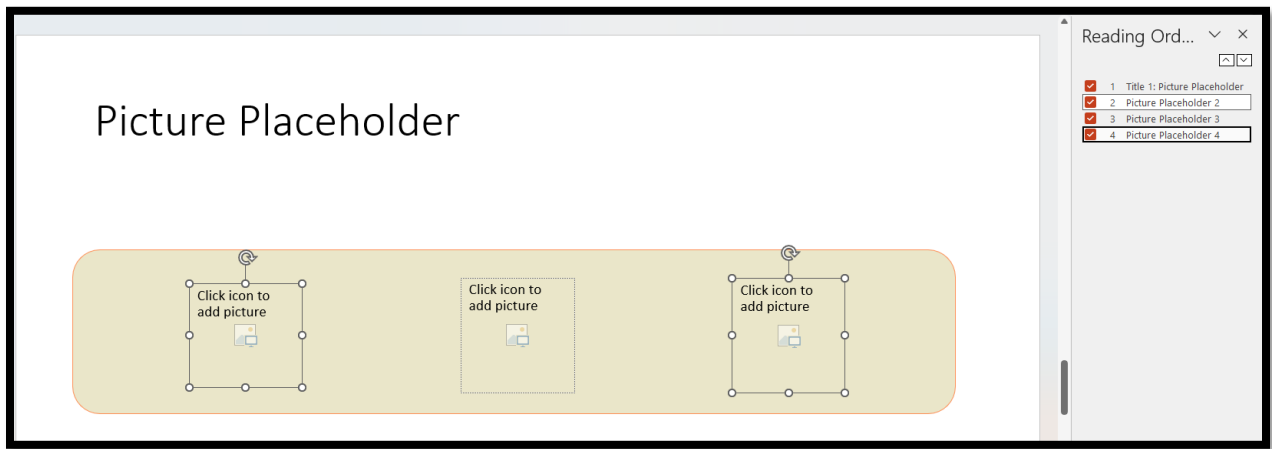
Picture Placeholder

Click icon to add picture

Click icon to add picture

Click icon to add picture

Reading Ord...

1 Title 1: Picture Placeholder
2 Picture Placeholder 2
3 Picture Placeholder 3
4 Picture Placeholder 4